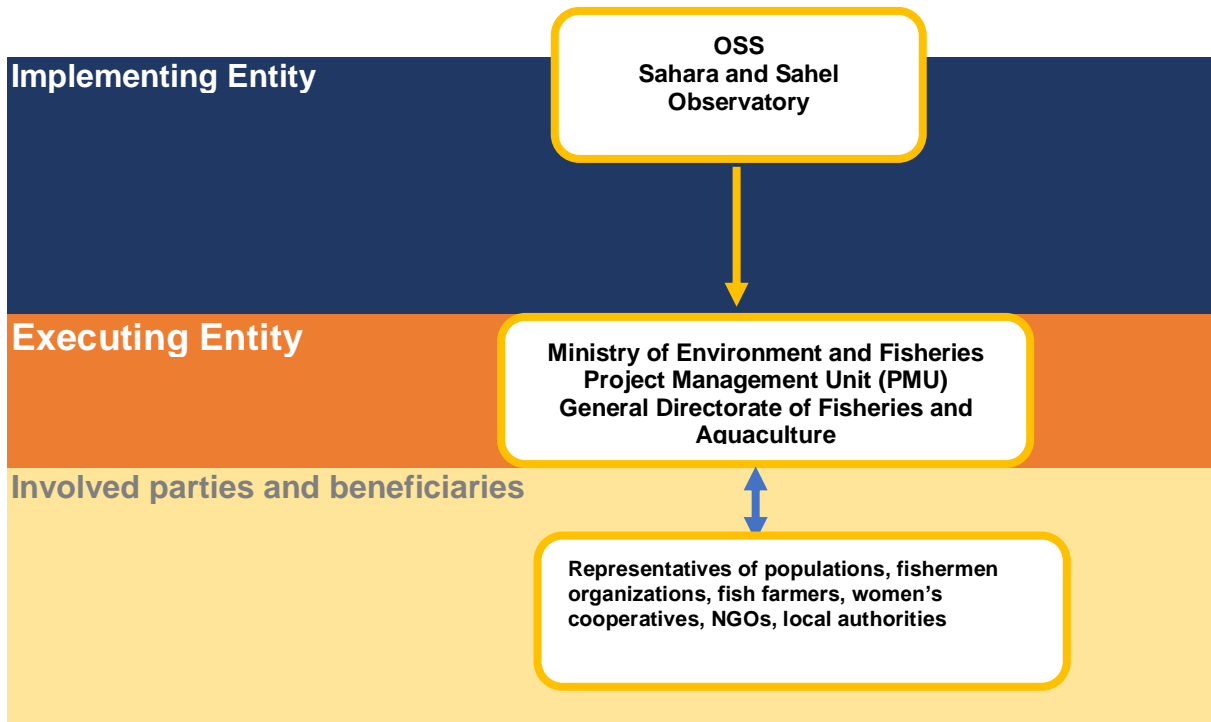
Implementing Entity

OSS
Sahara and Sahel Observatory

Executing Entity

Ministry of Environment and Fisheries
Project Management Unit (PMU)
General Directorate of Fisheries and Aquaculture

Involved parties and beneficiaries

Representatives of populations, fishermen organizations, fish farmers, women's cooperatives, NGOs, local authorities